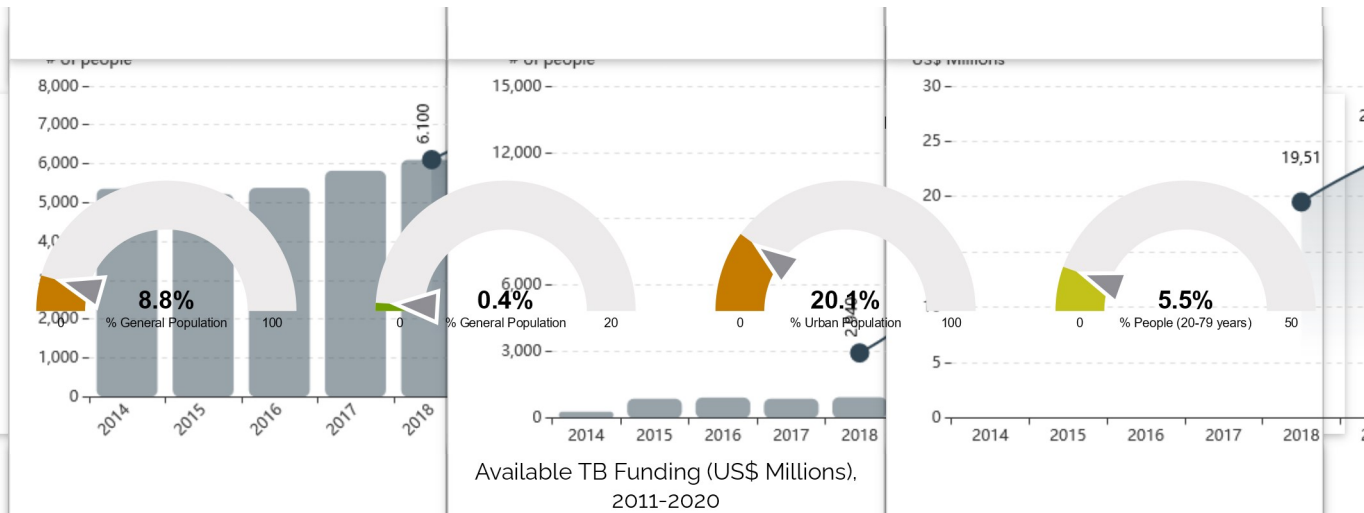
# of people
8,000
7,000
6,000
5,000
4,0
2,000
1,000
0
2014
2015
2016
2017
2018
6,100

# of people
15,000
12,000
6,000
3,000
0
2014
2015
2016
2017
2018

US$ Millions
30
25
20
5
0
2014
2015
2016
2017
2018
19,51

8.8%
0 % General Population 100

0.4%
0 % General Population 20

20.1%
0 % Urban Population 100

5.5%
0 % People (20-79 years) 50

Available TB Funding (US$ Millions), 2011-2020